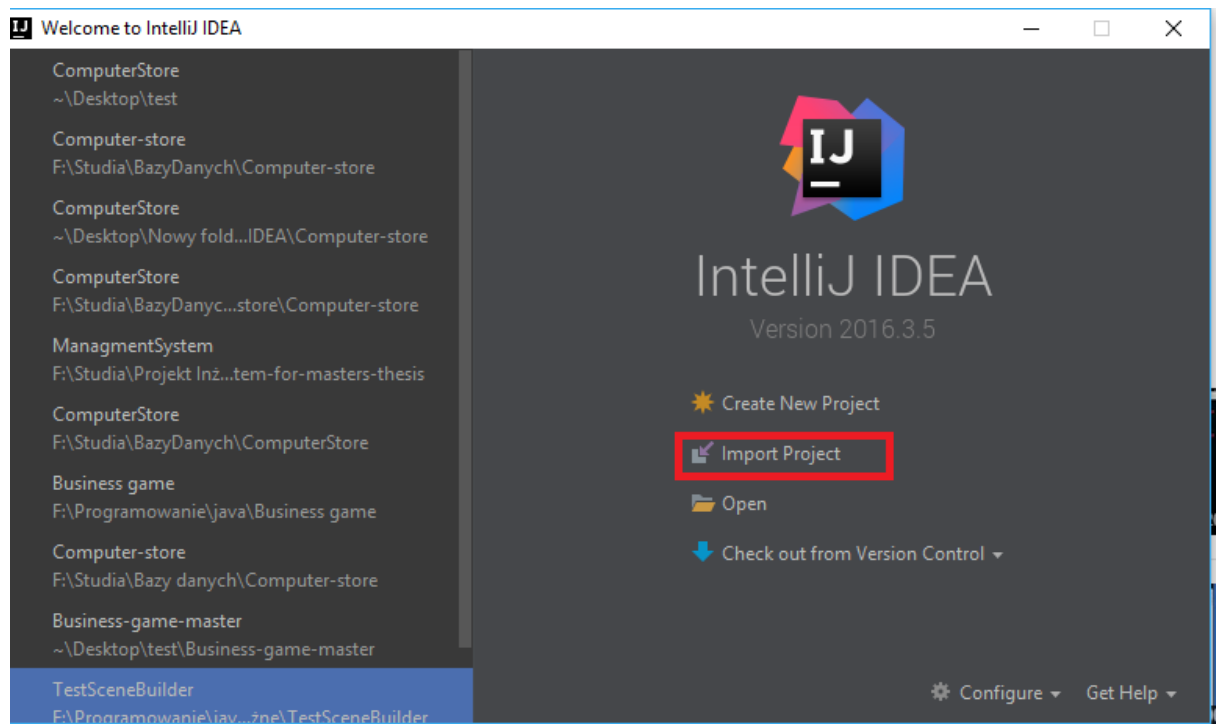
IJ Welcome to IntelliJ IDEA

ComputerStore
~\Desktop\test

Computer-store
F:\Studia\BazyDanych\Computer-store

ComputerStore
~\Desktop\Nowy fold...IDEA\Computer-store

ComputerStore
F:\Studia\BazyDanyc...store\Computer-store

ManagmentSystem
F:\Studia\Projekt Inż...tem-for-masters-thesis

ComputerStore
F:\Studia\BazyDanych\ComputerStore

Business game
F:\Programowanie\java\Business game

Computer-store
F:\Studia\Bazy danych\Computer-store

Business-game-master
~\Desktop\test\Business-game-master

TestSceneBuilder
F:\Programowanie\jav...żne\TestSceneBuilder

IJ

IntelliJ IDEA
Version 2016.3.5

Create New Project
Import Project
Open
Check out from Version Control ▾

Configure ▾
Get Help ▾